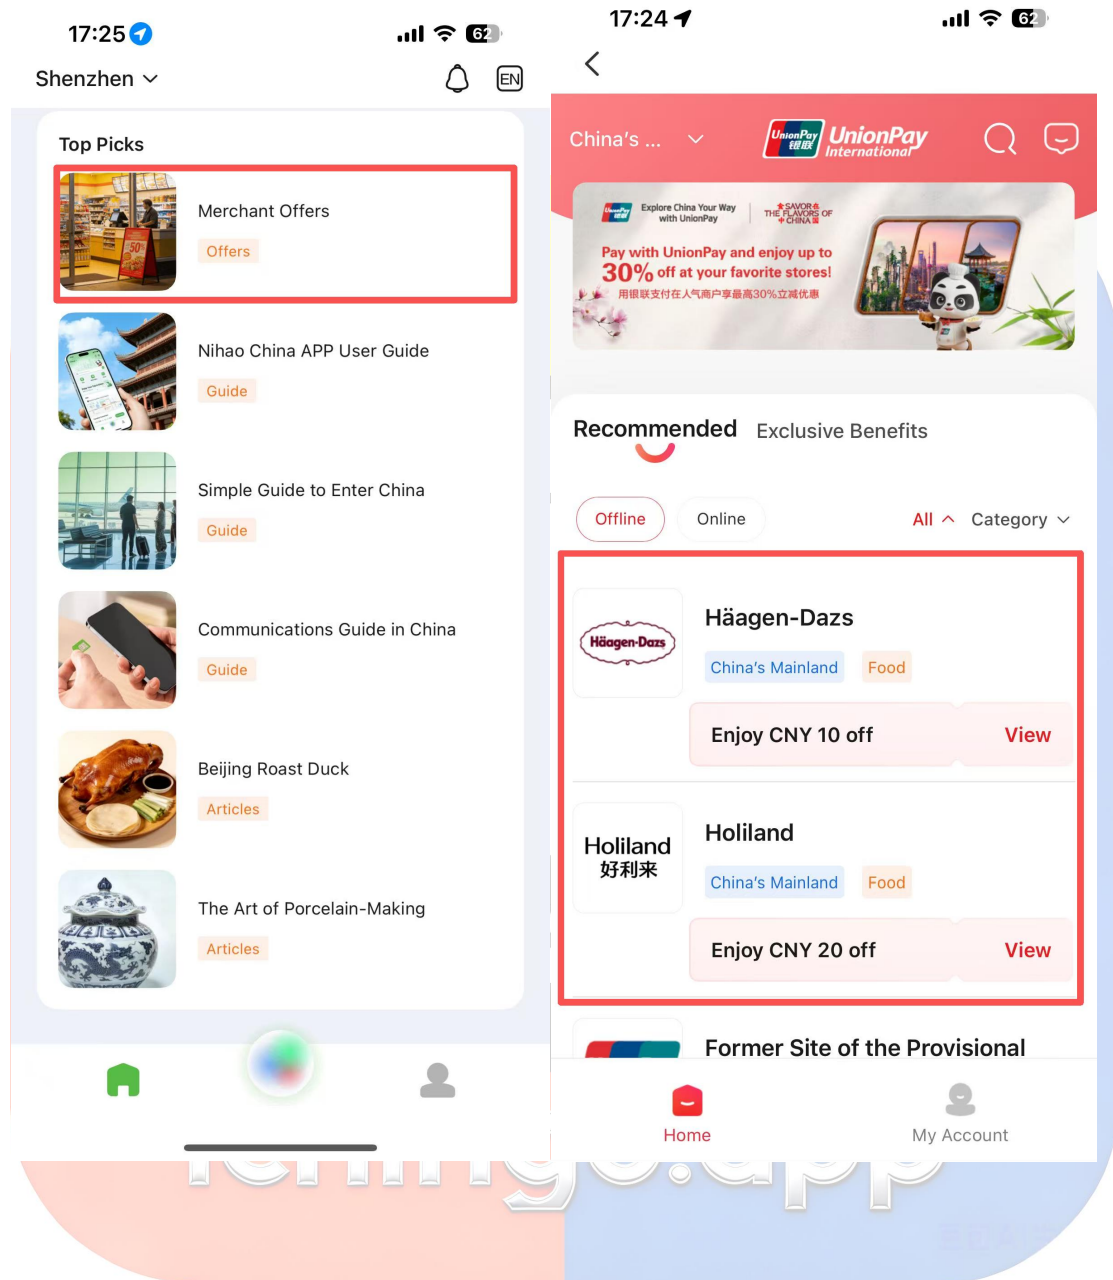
17:25

62

Shenzhen

EN

Top Picks

Merchant Offers

Offers

Nihao China APP User Guide

Guide

Simple Guide to Enter China

Guide

Communications Guide in China

Guide

Beijing Roast Duck

Articles

The Art of Porcelain-Making

Articles

17:24

62

China's ...

UnionPay International

Explore China Your Way with UnionPay

SAVOR THE FLAVORS OF CHINA

Pay with UnionPay and enjoy up to 30% off at your favorite stores!

用银联支付在人气商户享最高30%立减优惠

Recommended

Exclusive Benefits

Offline

Online

All

Category

Häagen-Dazs

Häagen-Dazs

China's Mainland

Food

Enjoy CNY 10 off

View

Holiland 好利来

Holiland

China's Mainland

Food

Enjoy CNY 20 off

View

Former Site of the Provisional

Home

My Account

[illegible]go.app